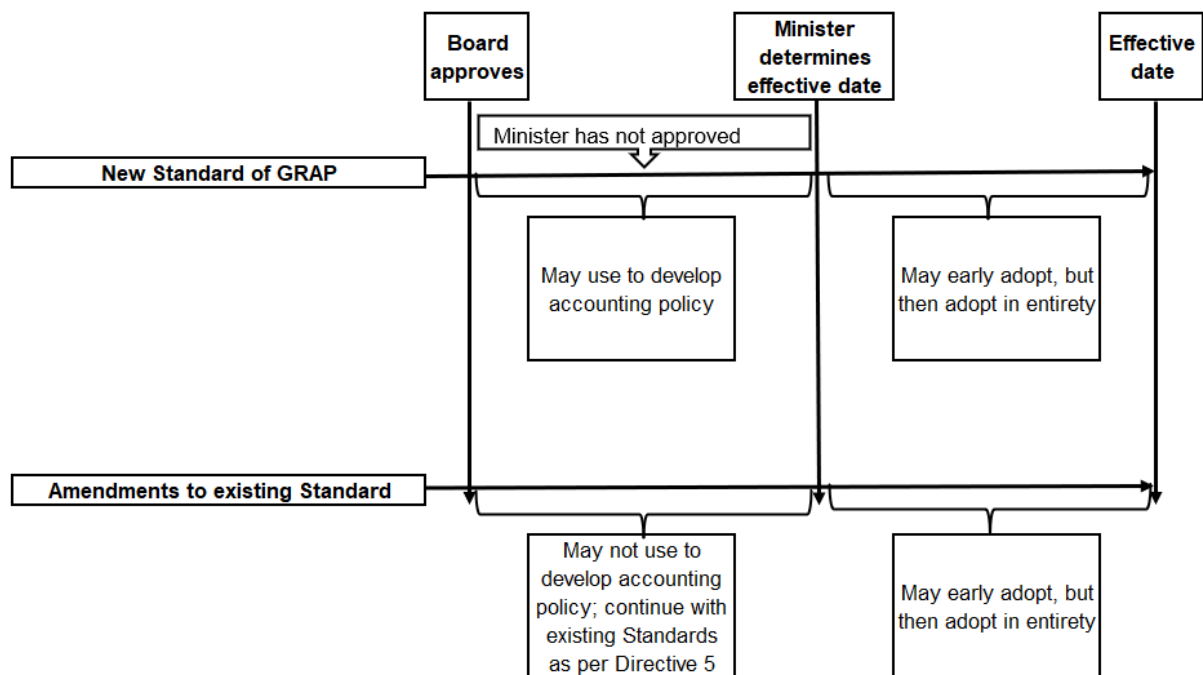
Board approves

Minister determines effective date

Effective date

Minister has not approved

New Standard of GRAP

May use to develop accounting policy

May early adopt, but then adopt in entirety

Amendments to existing Standard

May not use to develop accounting policy; continue with existing Standards as per Directive 5

May early adopt, but then adopt in entirety